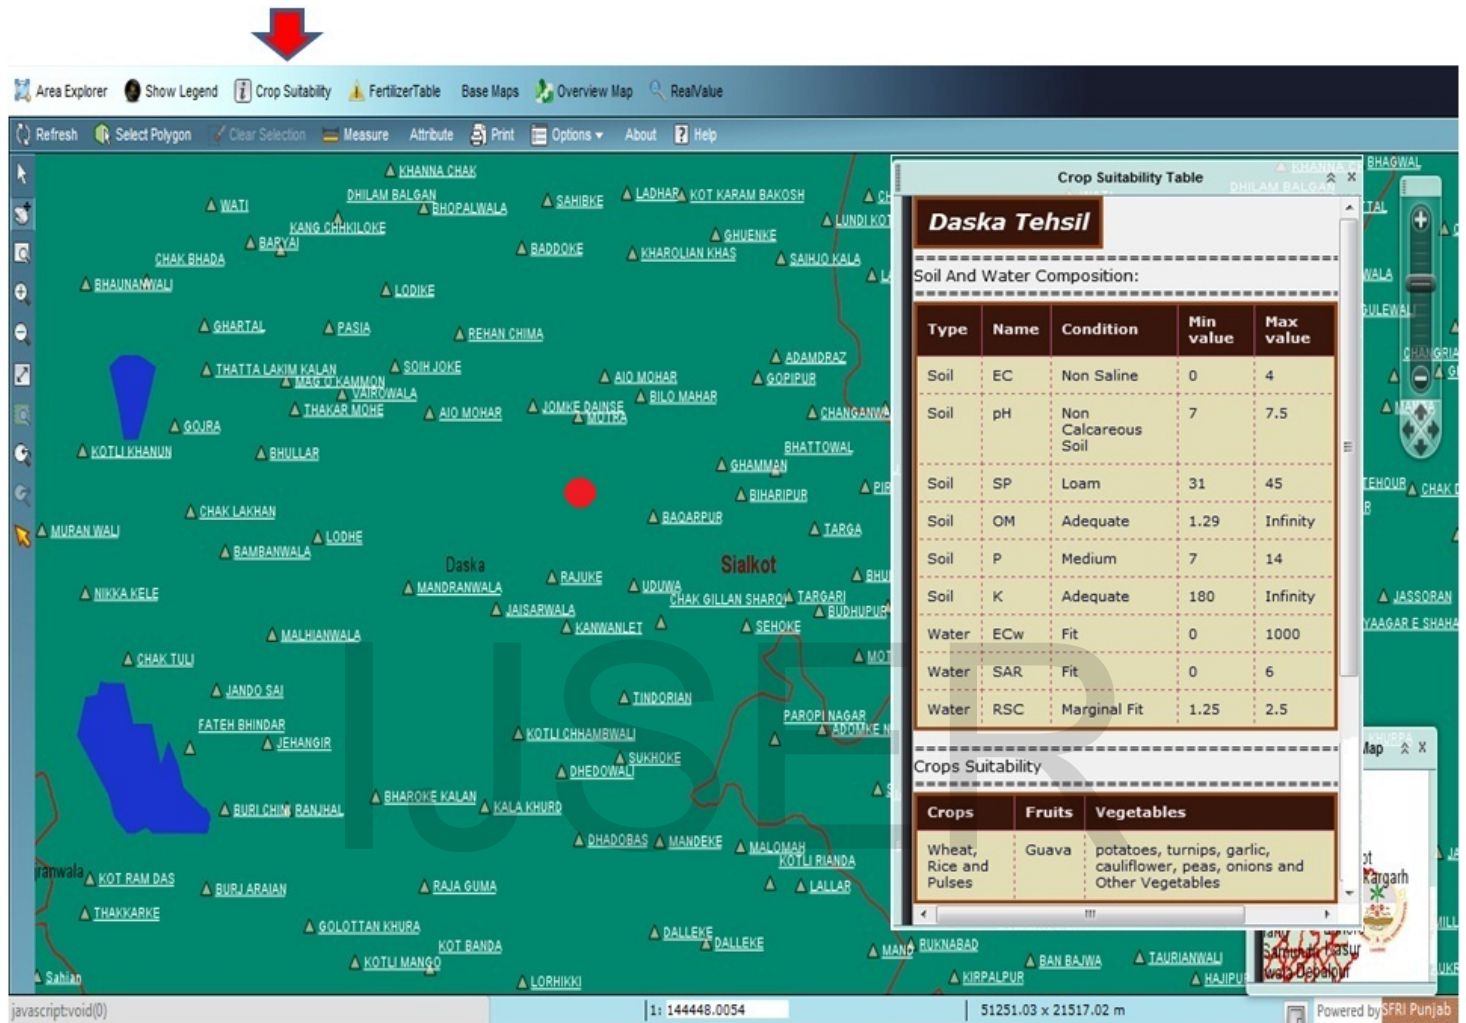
Area Explorer Show Legend Crop Suitability FertilizerTable Base Maps Overview Map RealValue

Refresh Select Polygon Clear Selection Measure Attribute Print Options About Help

KHANNA CHAK
DHILAM BALGAN
BHOPALWALA
SAHIBKE
LADHAR
KOT KARAM BAKOSH
WATI
KANG CHHKILOKE
BARYAI
BADDOKE
GHUENKE
KHAROLIAN KHAS
SAIHJO KALA
LUNDI KOT
CHAK BHADA
BHAUNANWALI
LODIKE
GHARTAL
PASIA
REHAN CHIMA
ADAMDRAZ
THATTA LAKIM KALAN
SOIH JOKE
MAG U KAMMON
VAIROWALA
AIO MOHAR
GOPIPUR
BILO MAHAR
THAKAR MOHE
AIO MOHAR
JOMKE DAINSE
MOTRA
CHANGANWA
GOJRA
KOTLI KHANUN
BHULLAR
BHATTOWAL
GHAMMAN
BIHARIPUR
CHAK LAKHAN
BAQARPUR
MURAN WALI
LODHE
TARGA
BAMBANWALA
Daska
Sialkot
MANDRANWALA
RAJUKE
UDUWA
NIKKA KELE
TARGARI
CHAK GILLAN SHARQI
BUDHUPUR
JAISARWALA
KANWANLET
SEHOKE
MALHIANWALA
CHAK TULI
JANDO SAI
TINDORIAN
FATEH BHINDAR
JEHANGIR
PAROPI NAGAR
ADOMKE
KOTLI CHHAMBWALI
SUKHOKE
DHEDOWALI
BHAROKE KALAN
BURJ CHIMA
BANJHAL
KALA KHURD
DHADOBAS
MANDEKE
MALOMAH
KOTLI RIANDA
KOT RAM DAS
BURJ ARAIAN
RAJA GUMA
LALLAR
THAKKARKE
GOLOTTAN KHURA
DALLEKE
DALLEKE
KOT BANDA
KOTLI MANGO
MAND
RUKNABAD
BAN BAJWA
TAURIANWALI
Sahian
LORHIKKI
KIRPALPUR
HAJIPUR
BHAGWAL
JASSORAN
YAAGAR E SHAHA
CHAK
TEHOUR

Crop Suitability Table

Daska Tehsil

Soil And Water Composition:

| Type | Name | Condition | Min value | Max value |
|---|---|---|---|---|
| Soil | EC | Non Saline | 0 | 4 |
| Soil | pH | Non Calcareous Soil | 7 | 7.5 |
| Soil | SP | Loam | 31 | 45 |
| Soil | OM | Adequate | 1.29 | Infinity |
| Soil | P | Medium | 7 | 14 |
| Soil | K | Adequate | 180 | Infinity |
| Water | ECw | Fit | 0 | 1000 |
| Water | SAR | Fit | 0 | 6 |
| Water | RSC | Marginal Fit | 1.25 | 2.5 |

Crops Suitability

| Crops | Fruits | Vegetables |
|---|---|---|
| Wheat, Rice and Pulses | Guava | potatoes, turnips, garlic, cauliflower, peas, onions and Other Vegetables |

Map
Kargarh

javascript:void(0)
1: 144448.0054
51251.03 x 21517.02 m
Powered by SFRI Punjab

IJSER